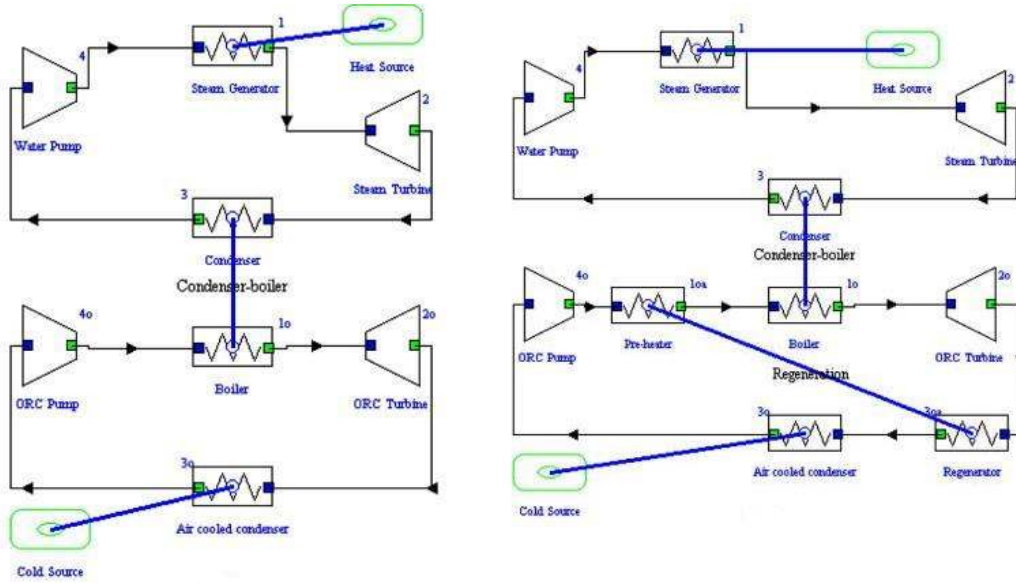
1
Heat Source
4
Steam Generator
2
Water Pump
Steam Turbine
3
Condenser
Condenser-boiler
4o
1o
2o
ORC Pump
Boiler
ORC Turbine
3o
Air cooled condenser
Cold Source

1
4
Steam Generator
Heat Source
2
Water Pump
Steam Turbine
3
Condenser
Condenser-boiler
4o
1oa
1o
2o
ORC Pump
Pre-heater
Boiler
ORC Turbine
Regeneration
3o
3oa
Air cooled condenser
Regenerator
Cold Source